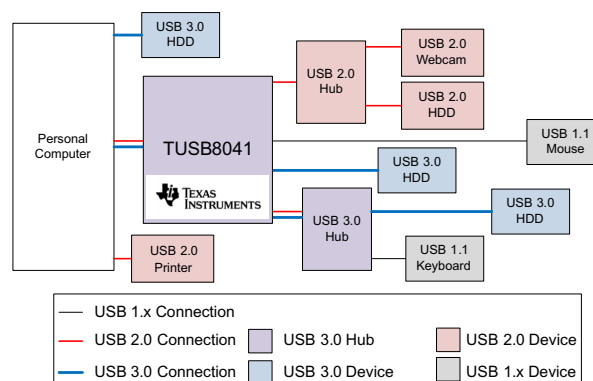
Personal Computer

USB 3.0 HDD

TUSB8041

TEXAS INSTRUMENTS

USB 2.0 Hub

USB 2.0 Webcam

USB 2.0 HDD

USB 1.1 Mouse

USB 3.0 HDD

USB 3.0 Hub

USB 3.0 HDD

USB 1.1 Keyboard

USB 2.0 Printer

USB 1.x Connection
USB 2.0 Connection
USB 3.0 Connection
USB 3.0 Hub
USB 3.0 Device
USB 2.0 Device
USB 1.x Device